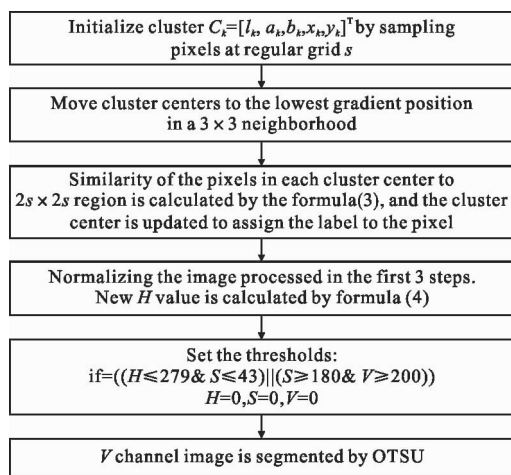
Initialize cluster $C_k=[l_k, a_k, b_k, x_k, y_k]^T$ by sampling pixels at regular grid $s$

Move cluster centers to the lowest gradient position in a $3\times3$ neighborhood

Similarity of the pixels in each cluster center to $2s\times2s$ region is calculated by the formula(3), and the cluster center is updated to assign the label to the pixel

Normalizing the image processed in the first 3 steps. New $H$ value is calculated by formula (4)

Set the thresholds:
if=$((H\leqslant279\&\ S\leqslant43)||(S\geqslant180\&\ V\geqslant200))$
$H$=0,$S$=0,$V$=0

$V$ channel image is segmented by OTSU